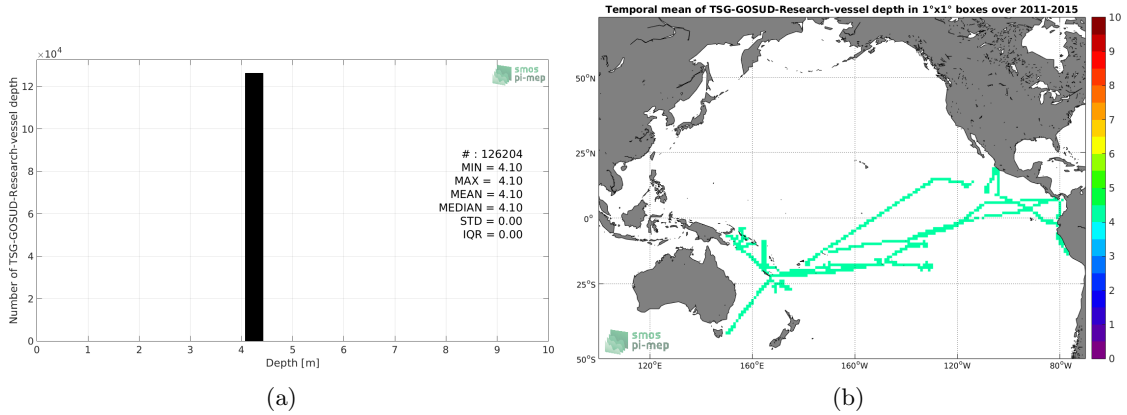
$\times 10^4$
12
10
8
6
4
2
0
Number of TSG-GOSUD-Research-vessel depth
smos
pi-mep
# : 126204
MIN = 4.10
MAX = 4.10
MEAN = 4.10
MEDIAN = 4.10
STD = 0.00
IQR = 0.00
0 1 2 3 4 5 6 7 8 9 10
Depth [m]
(a)

Temporal mean of TSG-GOSUD-Research-vessel depth in 1°x1° boxes over 2011-2015
50°N
25°N
0°
25°S
50°S
120°E 160°E 160°W 120°W 80°W
smos
pi-mep
10
9
8
7
6
5
4
3
2
1
0
(b)